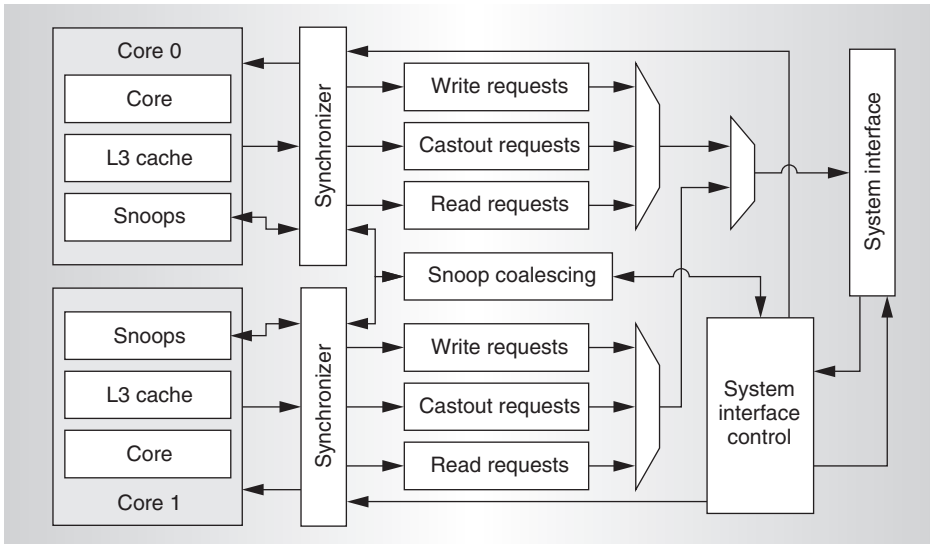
Core 0

Core

L3 cache

Snoops

Synchronizer

Write requests

Castout requests

Read requests

System interface

Snoop coalescing

Snoops

L3 cache

Core

Core 1

Synchronizer

Write requests

Castout requests

Read requests

System interface control